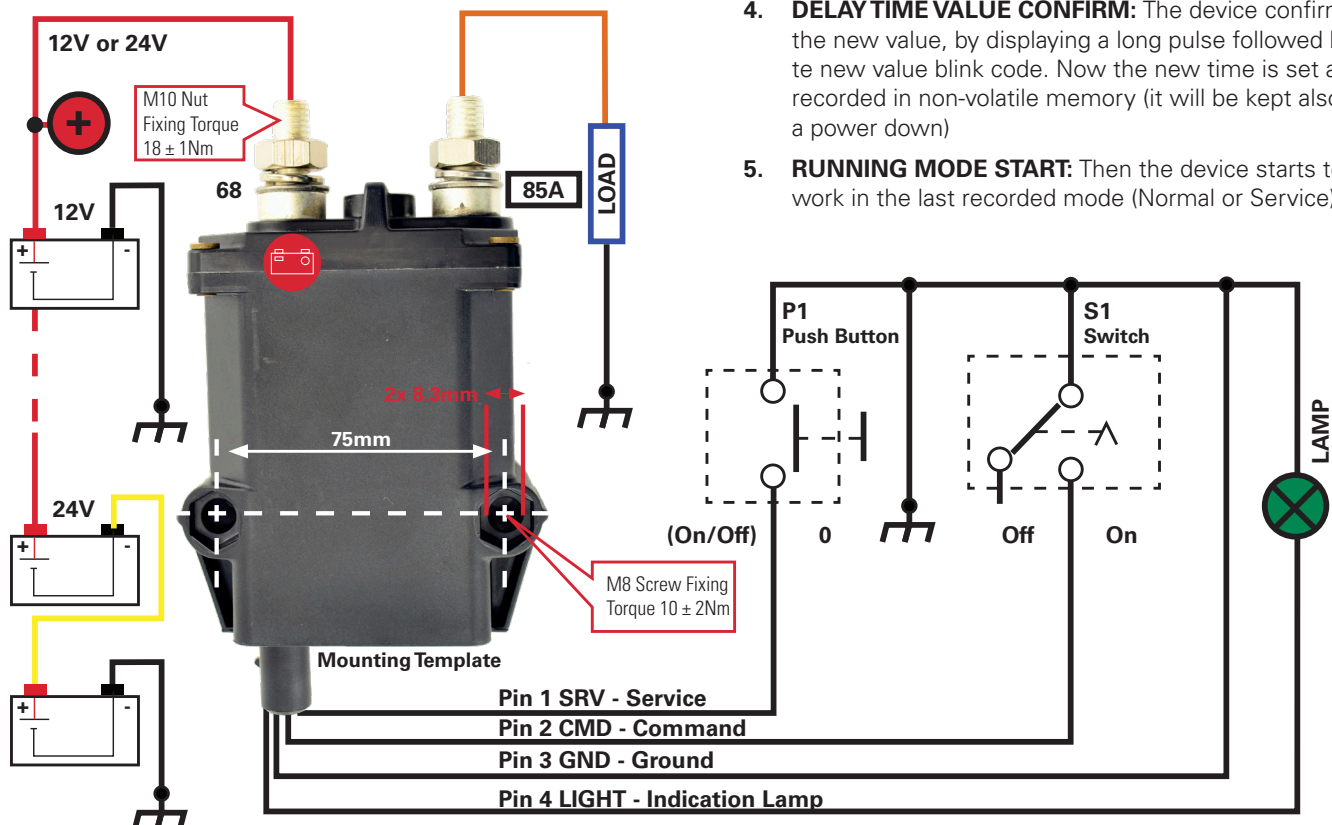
12V or 24V

M10 Nut Fixing Torque 18 ± 1Nm

68

85A

LOAD

12V

+

-

2x 8.3mm

75mm

24V

+

-

+

-

M8 Screw Fixing Torque 10 ± 2Nm

Mounting Template

4. DELAY TIME VALUE CONFIRM: The device confirm the new value, by displaying a long pulse followed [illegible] te new value blink code. Now the new time is set a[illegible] recorded in non-volatile memory (it will be kept als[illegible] a power down)

5. RUNNING MODE START: Then the device starts t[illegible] work in the last recorded mode (Normal or Service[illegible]

P1
Push Button

S1
Switch

LAMP

(On/Off)

0

Off

On

Pin 1 SRV - Service

Pin 2 CMD - Command

Pin 3 GND - Ground

Pin 4 LIGHT - Indication Lamp